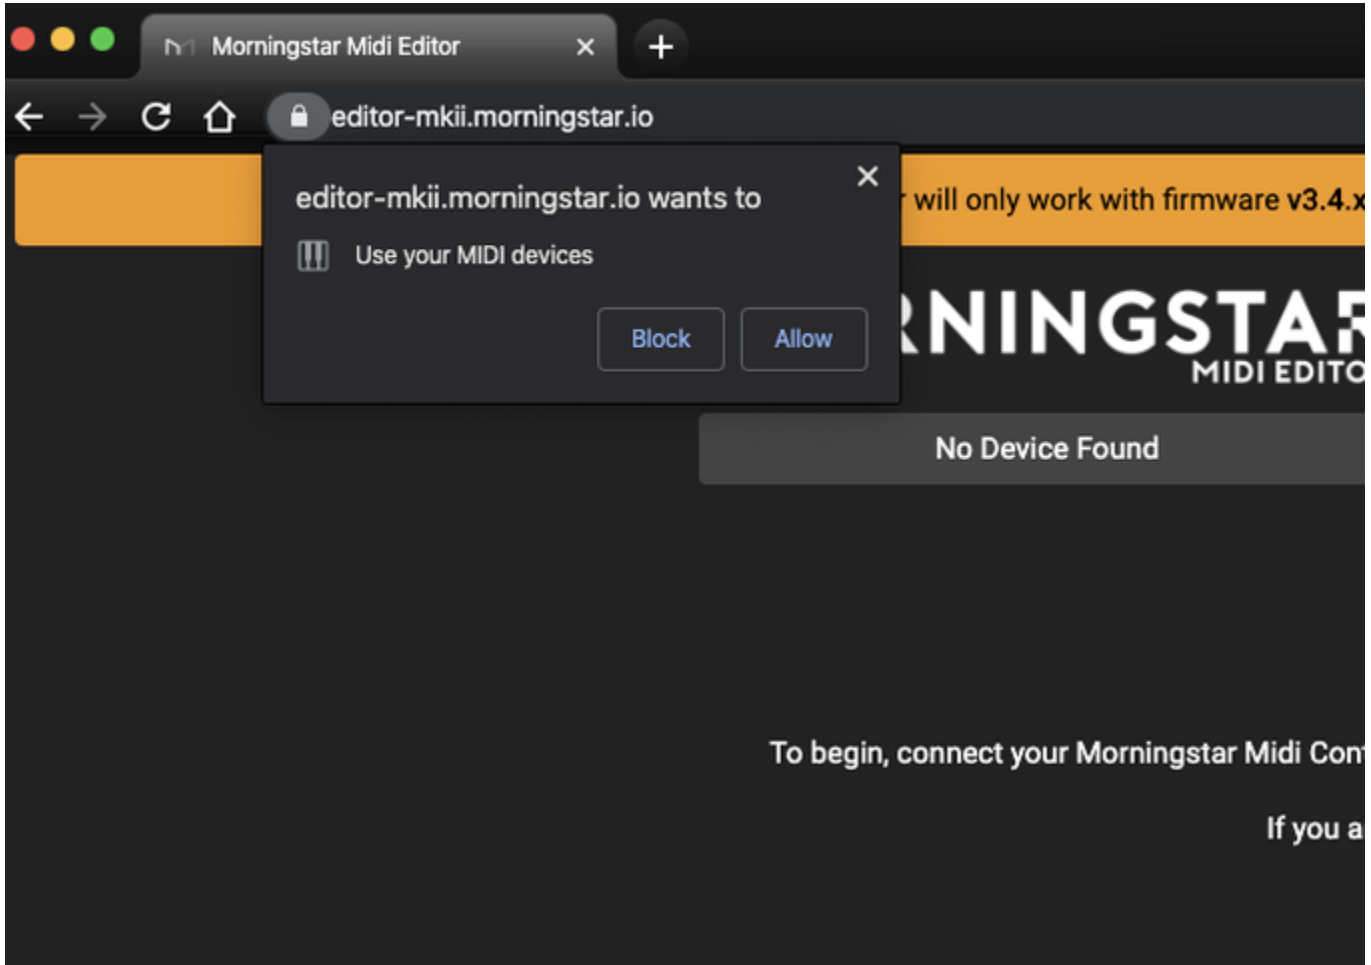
Morningstar Midi Editor

editor-mkii.morningstar.io

editor-mkii.morningstar.io wants to

Use your MIDI devices

Block

Allow

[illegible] will only work with firmware v3.4.x

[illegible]RNINGSTA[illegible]

MIDI EDITO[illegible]

No Device Found

To begin, connect your Morningstar Midi Con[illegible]

If you a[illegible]